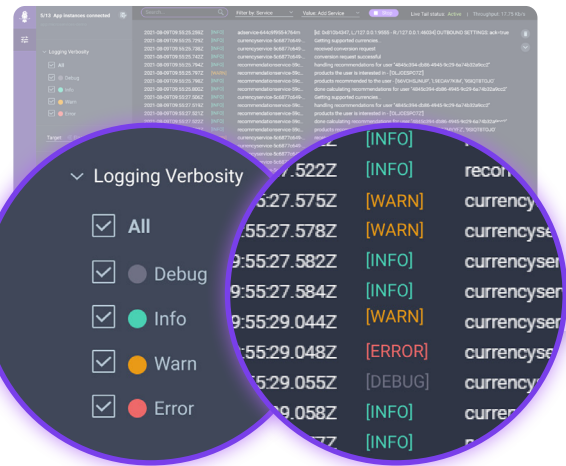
3/13 App instances connected

Search

Filter by Service

Value: Add Service

Live Tail status: Active | Throughput: 17.75 Kb/s

Logging Verbosity

All

Debug

Info

Warn

Error

2021-08-09T09:55:25.286Z [INFO] adservice-64...

2021-08-09T09:55:25.725Z [INFO] currencyservice-5c6877...

2021-08-09T09:55:25.725Z [INFO] currencyservice-5c6877...

2021-08-09T09:55:25.742Z [INFO] currencyservice-5c6877...

2021-08-09T09:55:25.787Z [INFO] recommendationservice...

2021-08-09T09:55:25.787Z [WARN] recommendationservice...

2021-08-09T09:55:25.790Z [INFO] recommendationservice...

2021-08-09T09:55:25.800Z [INFO] recommendationservice...

2021-08-09T09:55:25.793Z [INFO] recommendationservice...

2021-08-09T09:55:27.515Z [INFO] recommendationservice...

2021-08-09T09:55:27.521Z [INFO] recommendationservice...

2021-08-09T09:55:27.522Z [INFO] currencyservice-5c6877...

Getting supported currencies...

received conversion request

conversion request successful

handling recommendation for user

products the user is interested in

product recommended to the user

done calculating recommendations for user

handling recommendation for user

products the user is interested in

Target

[INFO]

.522Z [INFO] recom

:55:27.575Z [WARN] currencyse

:55:27.578Z [WARN] currencyse

9:55:27.582Z [INFO] currencyse

9:55:27.584Z [INFO] currencyse

9:55:29.044Z [WARN] recommen

:55:29.048Z [ERROR] currencyse

:55:29.055Z [DEBUG] currencyse

:29.058Z [INFO] currencyse

[INFO] currenc